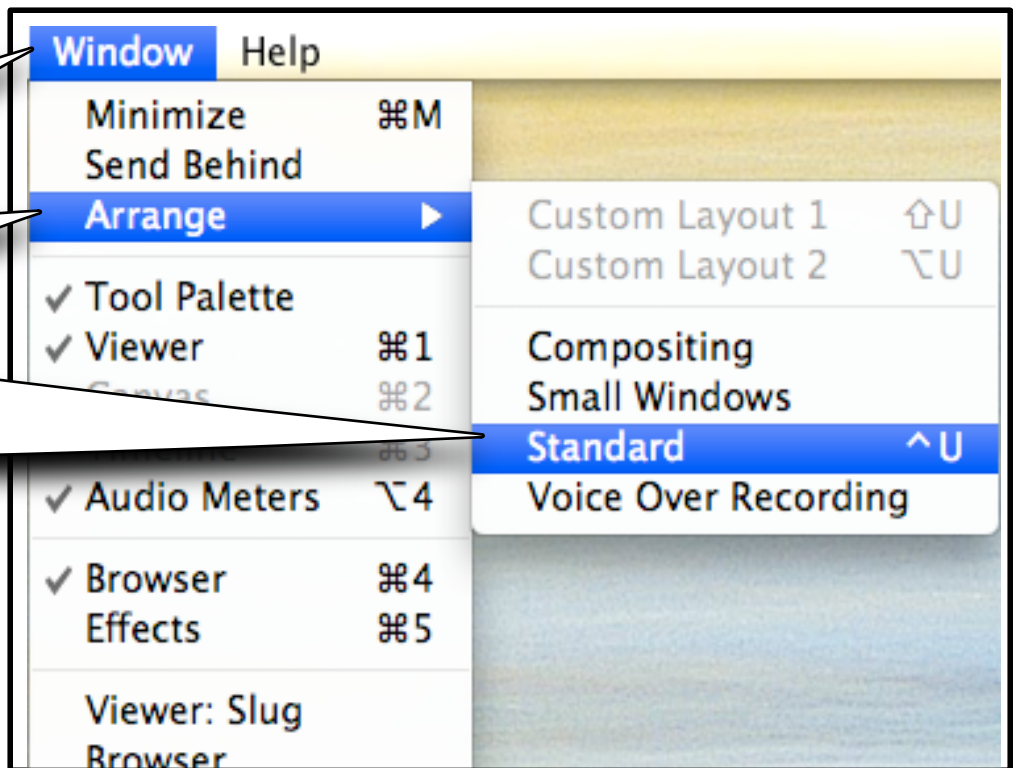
Window Help

Minimize ⌘M
Send Behind
Arrange ▶

✓ Tool Palette
✓ Viewer ⌘1
Canvas ⌘2
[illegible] ⌘3
✓ Audio Meters ⌥4

✓ Browser ⌘4
Effects ⌘5

Viewer: Slug
Browser

Custom Layout 1 ⇧U
Custom Layout 2 ⌥U

Compositing
Small Windows
Standard ^U
Voice Over Recording